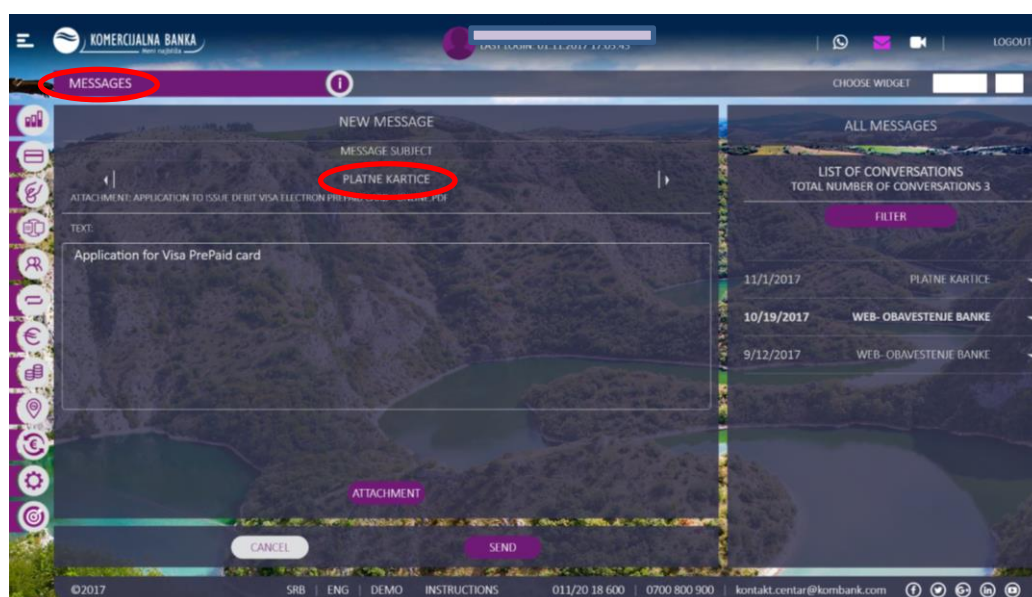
KOMERCIJALNA BANKA
Neni najbolja

LAST LOGIN: 01.11.2017 17:05:45

LOGOUT

MESSAGES

CHOOSE WIDGET

NEW MESSAGE

MESSAGE SUBJECT

PLATNE KARTICE

ATTACHMENT: APPLICATION TO ISSUE DEBIT VISA ELECTRON PREPAID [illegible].PDF

TEXT:

Application for Visa PrePaid card

ATTACHMENT

CANCEL

SEND

ALL MESSAGES

LIST OF CONVERSATIONS
TOTAL NUMBER OF CONVERSATIONS 3

FILTER

| | |
|---|---|
| 11/1/2017 | PLATNE KARTICE |
| 10/19/2017 | WEB- OBAVESTENJE BANKE |
| 9/12/2017 | WEB- OBAVESTENJE BANKE |

©2017 SRB | ENG | DEMO INSTRUCTIONS 011/20 18 600 | 0700 800 900 | kontakt.centar@kombank.com